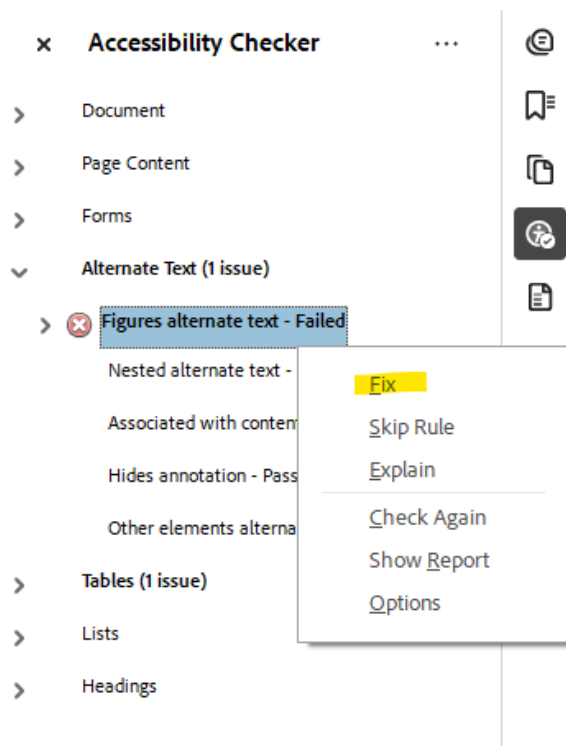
× Accessibility Checker ···

Document

Page Content

Forms

Alternate Text (1 issue)

Figures alternate text - Failed

Nested alternate text -

Associated with conten

Hides annotation - Pass

Other elements alterna

Tables (1 issue)

Lists

Headings

Fix

Skip Rule

Explain

Check Again

Show Report

Options